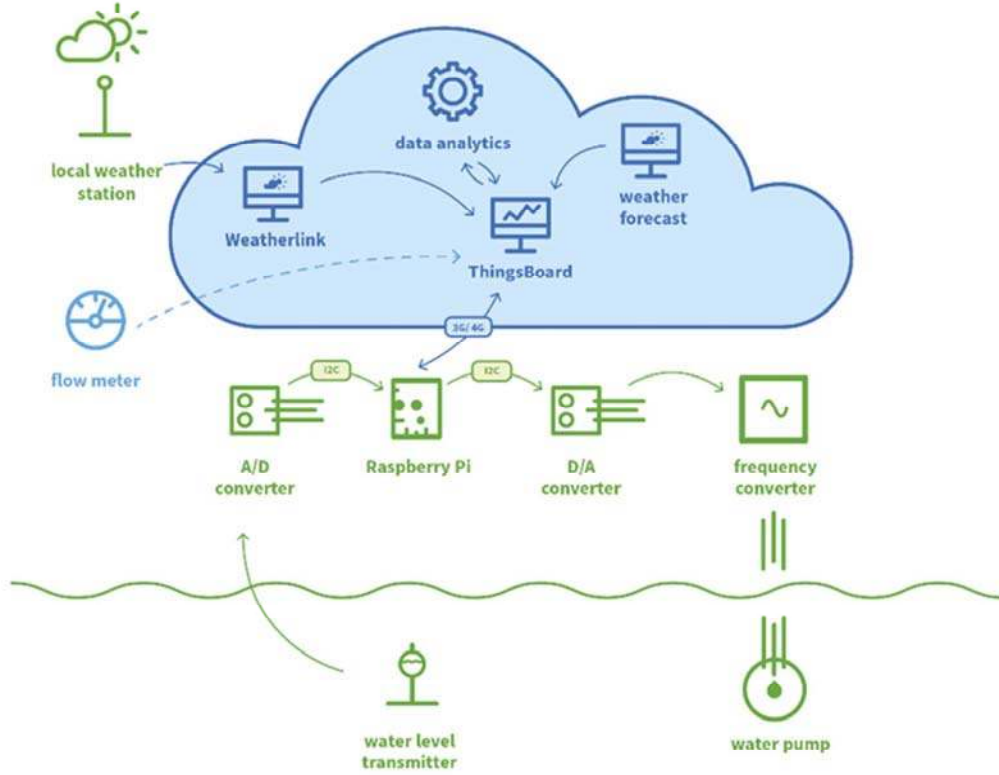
local weather station

data analytics

Weatherlink

ThingsBoard

weather forecast

flow meter

3G/4G

I2C

I2C

A/D converter

Raspberry Pi

D/A converter

frequency converter

water level transmitter

water pump